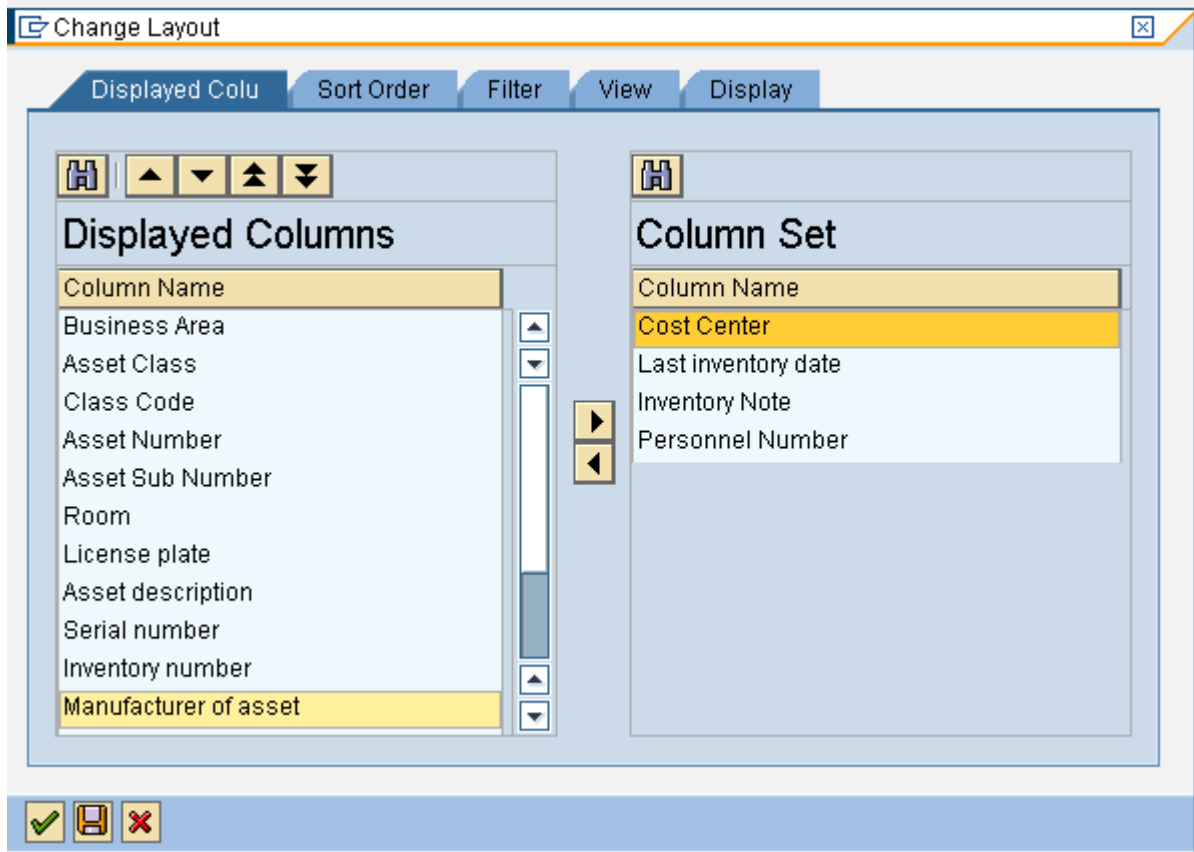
Change Layout

Displayed Colu
Sort Order
Filter
View
Display

Displayed Columns

| Column Name |
|---|
| Business Area |
| Asset Class |
| Class Code |
| Asset Number |
| Asset Sub Number |
| Room |
| License plate |
| Asset description |
| Serial number |
| Inventory number |
| Manufacturer of asset |

Column Set

| Column Name |
|---|
| Cost Center |
| Last inventory date |
| Inventory Note |
| Personnel Number |